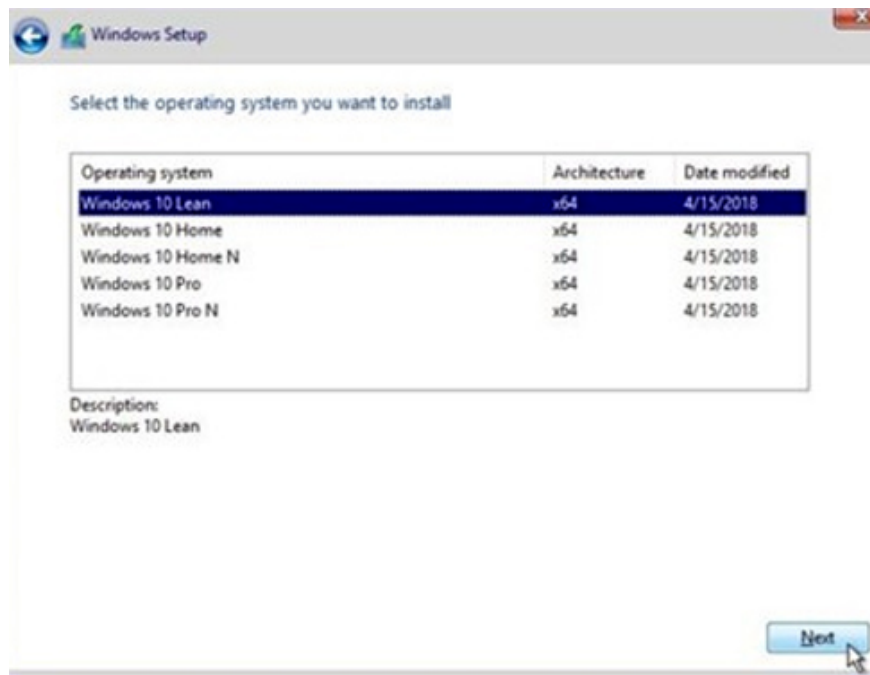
Windows Setup

Select the operating system you want to install

| Operating system | Architecture | Date modified |
|---|---|---|
| Windows 10 Lean | x64 | 4/15/2018 |
| Windows 10 Home | x64 | 4/15/2018 |
| Windows 10 Home N | x64 | 4/15/2018 |
| Windows 10 Pro | x64 | 4/15/2018 |
| Windows 10 Pro N | x64 | 4/15/2018 |

Description:
Windows 10 Lean

Next